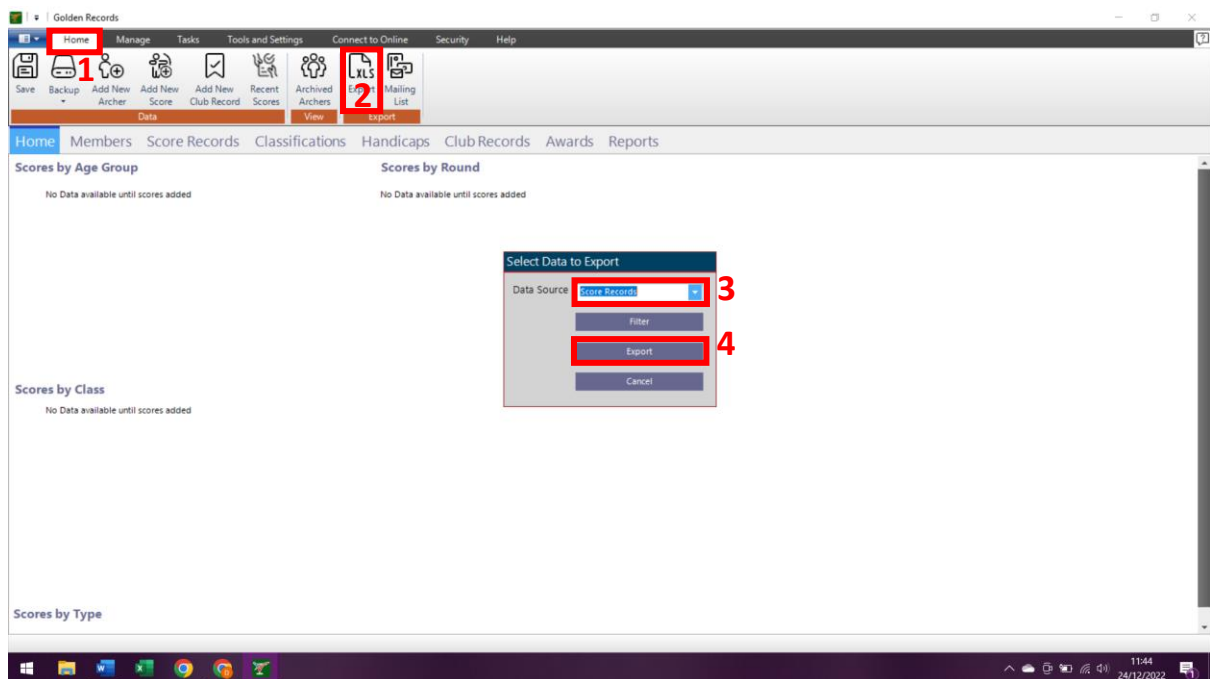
Golden Records

Home Manage Tasks Tools and Settings Connect to Online Security Help

1

Save Backup Add New Archer Add New Score Add New Club Record Recent Scores Archived Archers XLS Export Mailing List

2

Data View Export

Home Members Score Records Classifications Handicaps Club Records Awards Reports

Scores by Age Group

No Data available until scores added

Scores by Round

No Data available until scores added

Select Data to Export

Data Source Score Records

3

Filter

Export

4

Cancel

Scores by Class

No Data available until scores added

Scores by Type

11:44
24/12/2022